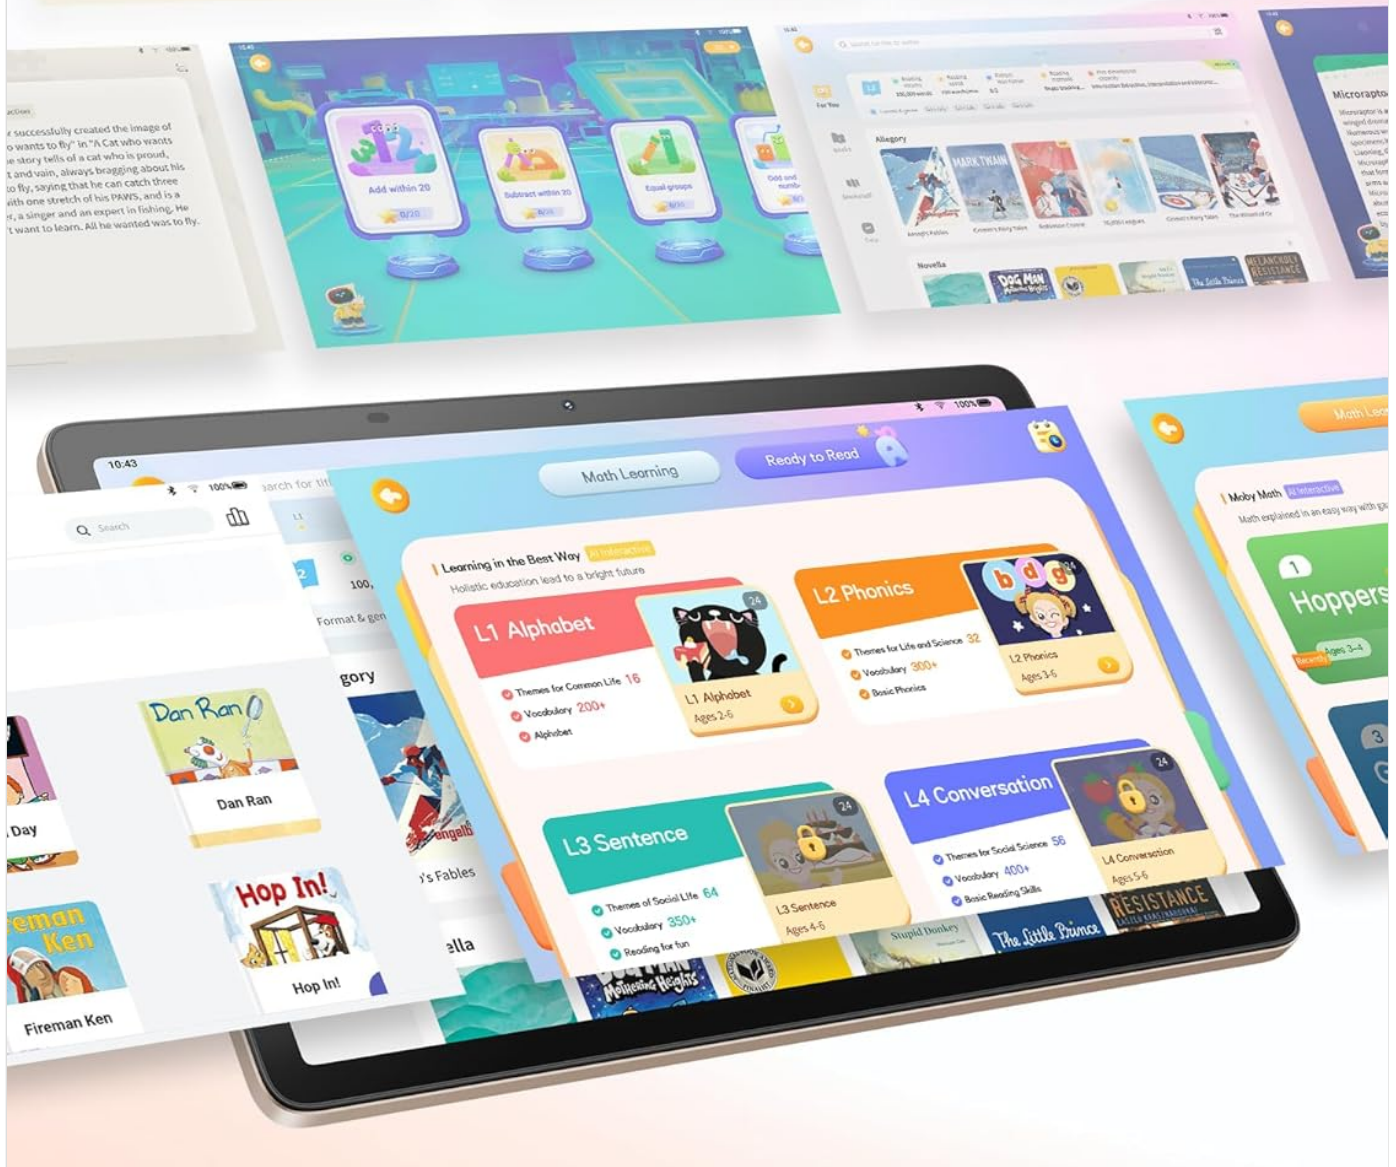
action

r successfully created the image of o wants to fly" in "A Cat who wants e story tells of a cat who is proud, t and vain, always bragging about his to fly, saying that he can catch three with one stretch of his PAWS, and is a r, a singer and an expert in fishing. He 't want to learn. All he wanted was to fly.

Add within 20
0/20

Subtract within 20

Equal groups

Odd and numb

Allegory

MARK TWAIN

Novella

DOG MAN

MELANCHOLY RESISTANCE

The Little Prince

Microrapto

10:43

100%

Search

earch for tit

L1

100,

Format & gen

gory

Dan Ran

Dan Ran

Day

Hop In!

Hop In!

eman Ken

Fireman Ken

's Fables

ella

Math Learning

Ready to Read

Learning in the Best Way AI Interactive

Holistic education lead to a bright future

L1 Alphabet

Themes for Common Life 16

Vocabulary 200+

Alphabet

24

L1 Alphabet
Ages 2-6

L2 Phonics

Themes for Life and Science 32

Vocabulary 300+

Basic Phonics

b d g

24

L2 Phonics
Ages 3-6

L3 Sentence

Themes of Social Life 64

Vocabulary 350+

Reading for fun

24

L3 Sentence
Ages 4-6

L4 Conversation

Themes for Social Science 56

Vocabulary 400+

Basic Reading Skills

24

L4 Conversation
Ages 5-6

Stupid Donkey

The Little Prince

RESISTANCE

Math Lea

Moby Math AI Interactive

Math explained in an easy way with ga

1

Hoppers

Ages 3-4

Recently

3